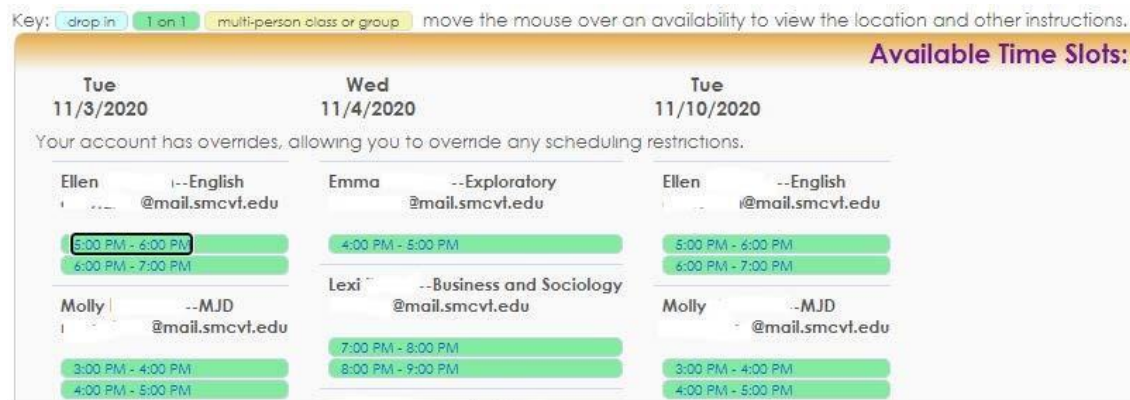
Key: drop in | 1 on 1 | multi-person class or group move the mouse over an availability to view the location and other instructions.

Available Time Slots:

Tue 11/3/2020

Wed 11/4/2020

Tue 11/10/2020

Your account has overrides, allowing you to override any scheduling restrictions.

Ellen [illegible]--English
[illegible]@mail.smcvt.edu

5:00 PM - 6:00 PM
6:00 PM - 7:00 PM

Molly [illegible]--MJD
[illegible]@mail.smcvt.edu

3:00 PM - 4:00 PM
4:00 PM - 5:00 PM

Emma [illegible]--Exploratory
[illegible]@mail.smcvt.edu

4:00 PM - 5:00 PM

Lexi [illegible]--Business and Sociology
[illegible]@mail.smcvt.edu

7:00 PM - 8:00 PM
8:00 PM - 9:00 PM

Ellen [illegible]--English
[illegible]@mail.smcvt.edu

5:00 PM - 6:00 PM
6:00 PM - 7:00 PM

Molly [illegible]--MJD
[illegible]@mail.smcvt.edu

3:00 PM - 4:00 PM
4:00 PM - 5:00 PM